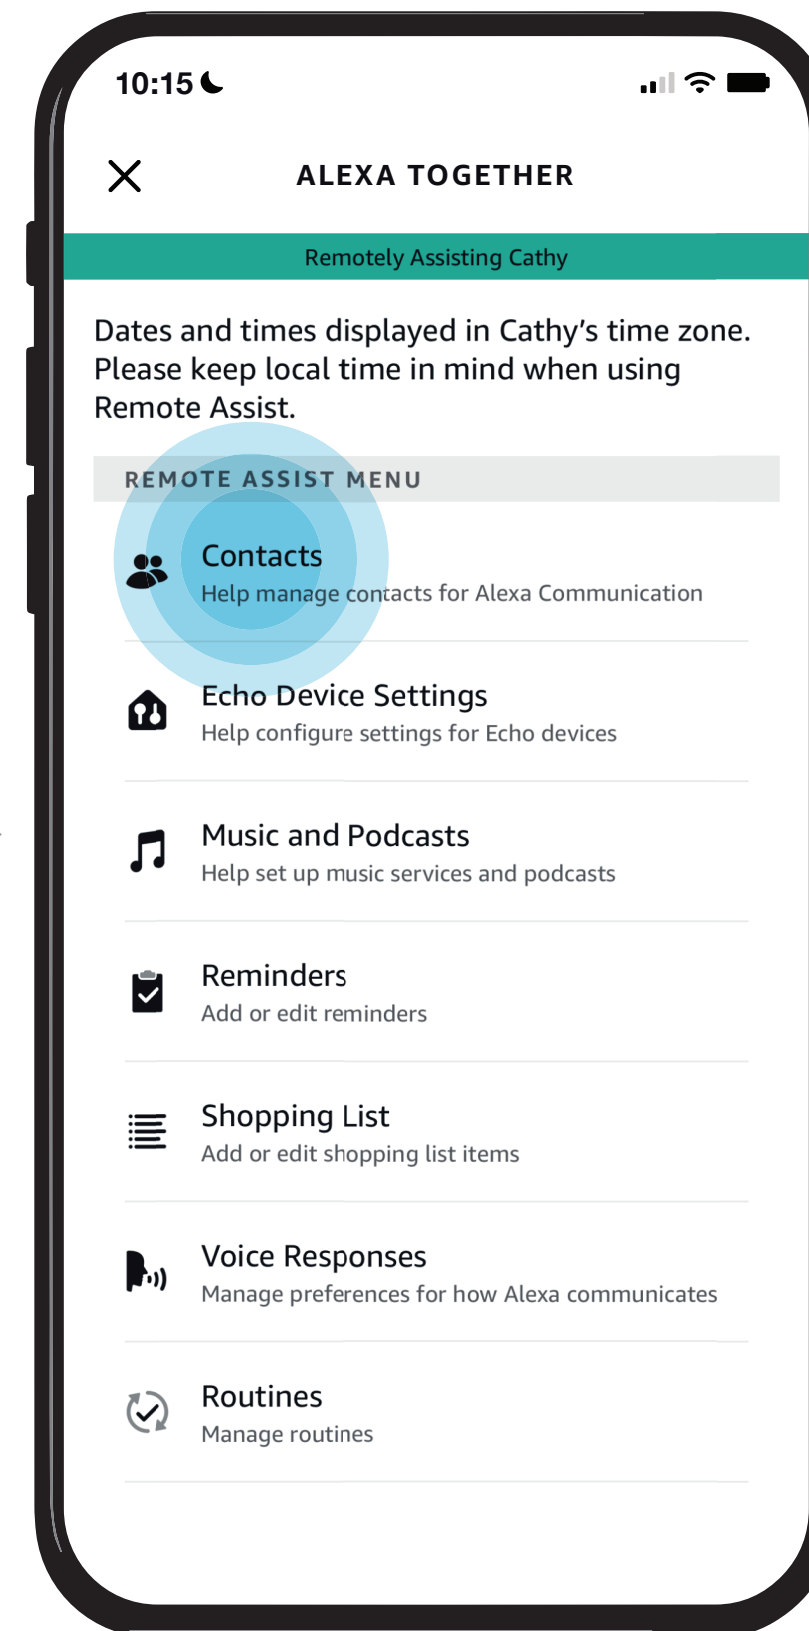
10:15

ALEXA TOGETHER

Remotely Assisting Cathy

Dates and times displayed in Cathy's time zone. Please keep local time in mind when using Remote Assist.

REMOTE ASSIST MENU

Contacts
Help manage contacts for Alexa Communication

Echo Device Settings
Help configure settings for Echo devices

Music and Podcasts
Help set up music services and podcasts

Reminders
Add or edit reminders

Shopping List
Add or edit shopping list items

Voice Responses
Manage preferences for how Alexa communicates

Routines
Manage routines